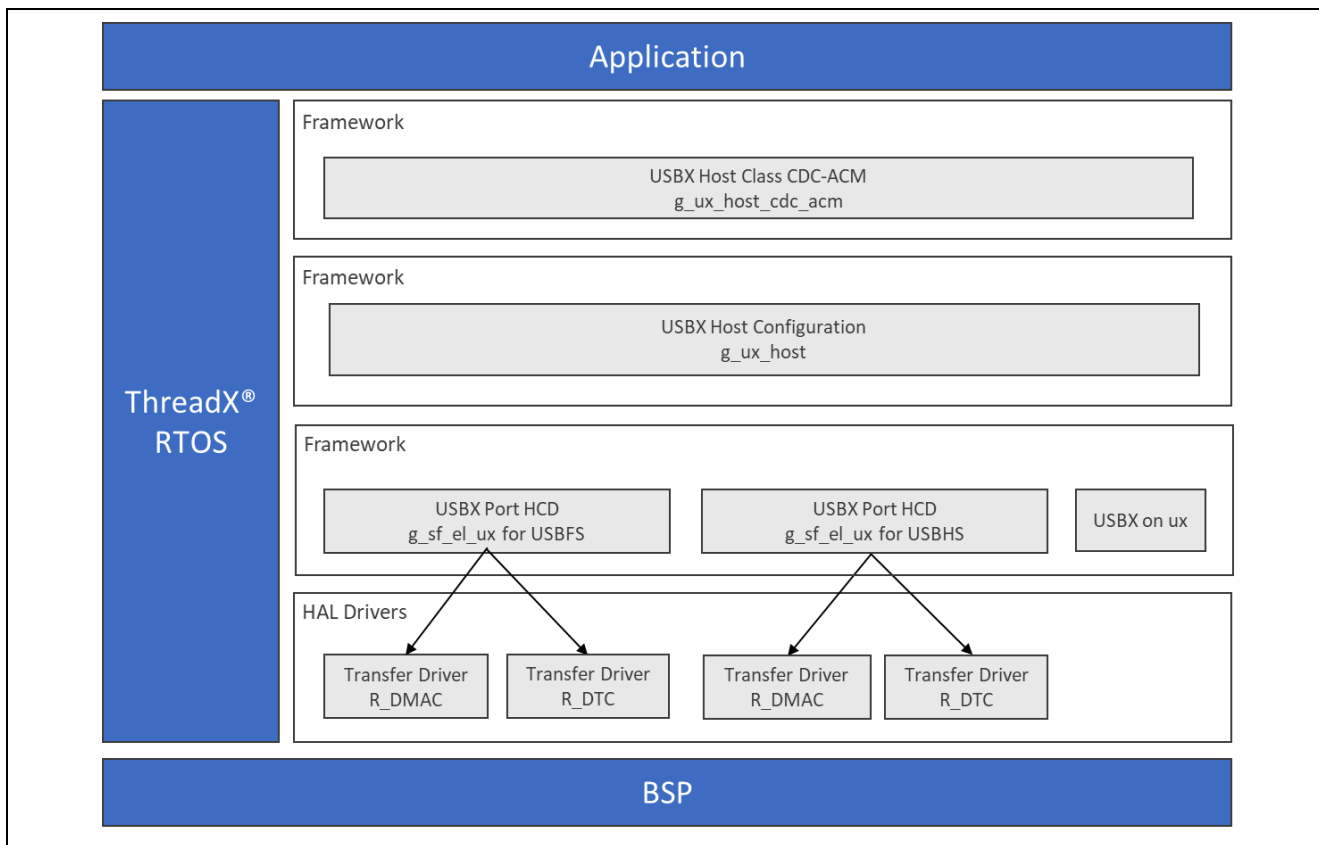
Application

ThreadX®
RTOS

Framework

USBX Host Class CDC-ACM
g_ux_host_cdc_acm

Framework

USBX Host Configuration
g_ux_host

Framework

USBX Port HCD
g_sf_el_ux for USBFS

USBX Port HCD
g_sf_el_ux for USBHS

USBX on ux

HAL Drivers

Transfer Driver
R_DMAC

Transfer Driver
R_DTC

Transfer Driver
R_DMAC

Transfer Driver
R_DTC

BSP